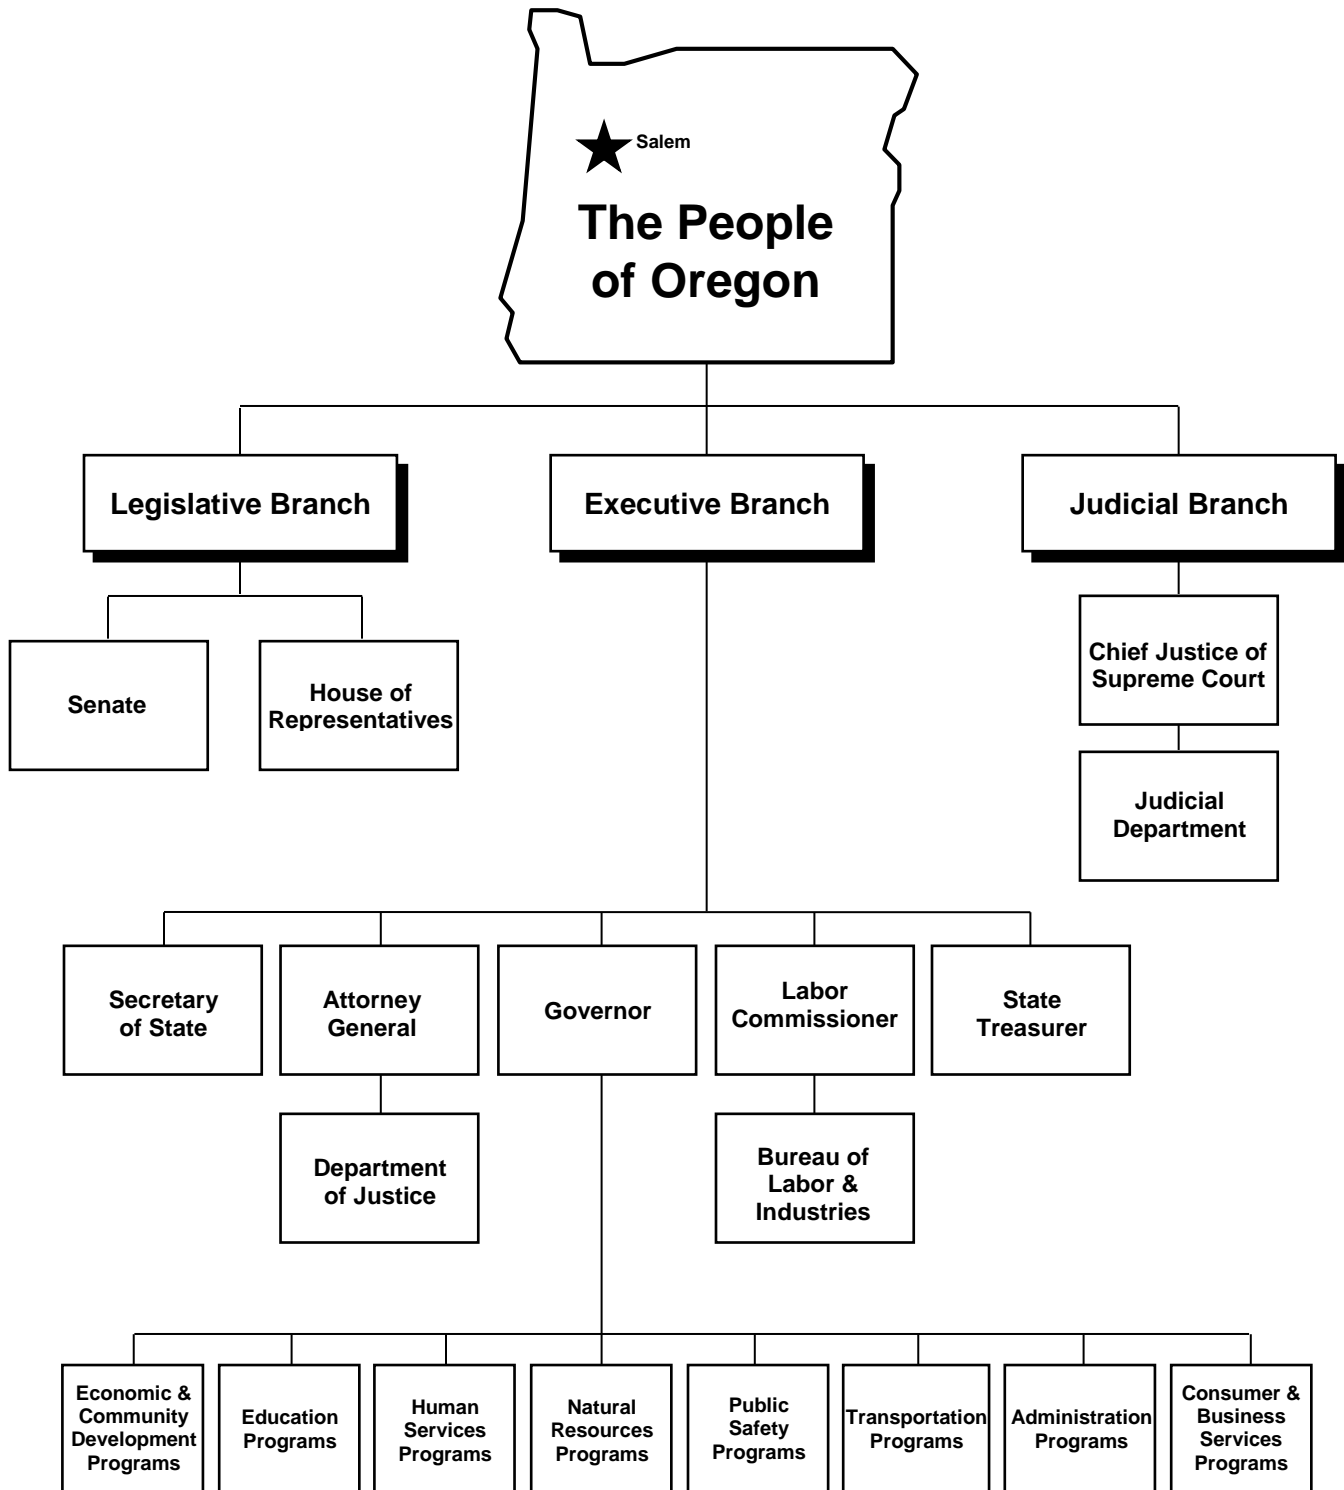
Salem

The People of Oregon

Legislative Branch

Executive Branch

Judicial Branch

Senate

House of Representatives

Chief Justice of Supreme Court

Judicial Department

Secretary of State

Attorney General

Governor

Labor Commissioner

State Treasurer

Department of Justice

Bureau of Labor & Industries

Economic & Community Development Programs

Education Programs

Human Services Programs

Natural Resources Programs

Public Safety Programs

Transportation Programs

Administration Programs

Consumer & Business Services Programs